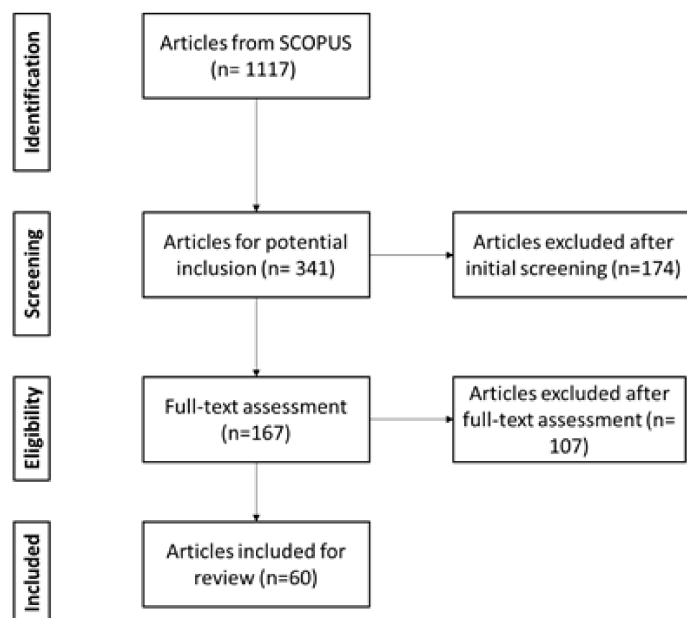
Identification

Articles from SCOPUS (n= 1117)

Screening

Articles for potential inclusion (n= 341)

Articles excluded after initial screening (n=174)

Eligibility

Full-text assessment (n=167)

Articles excluded after full-text assessment (n= 107)

Included

Articles included for review (n=60)